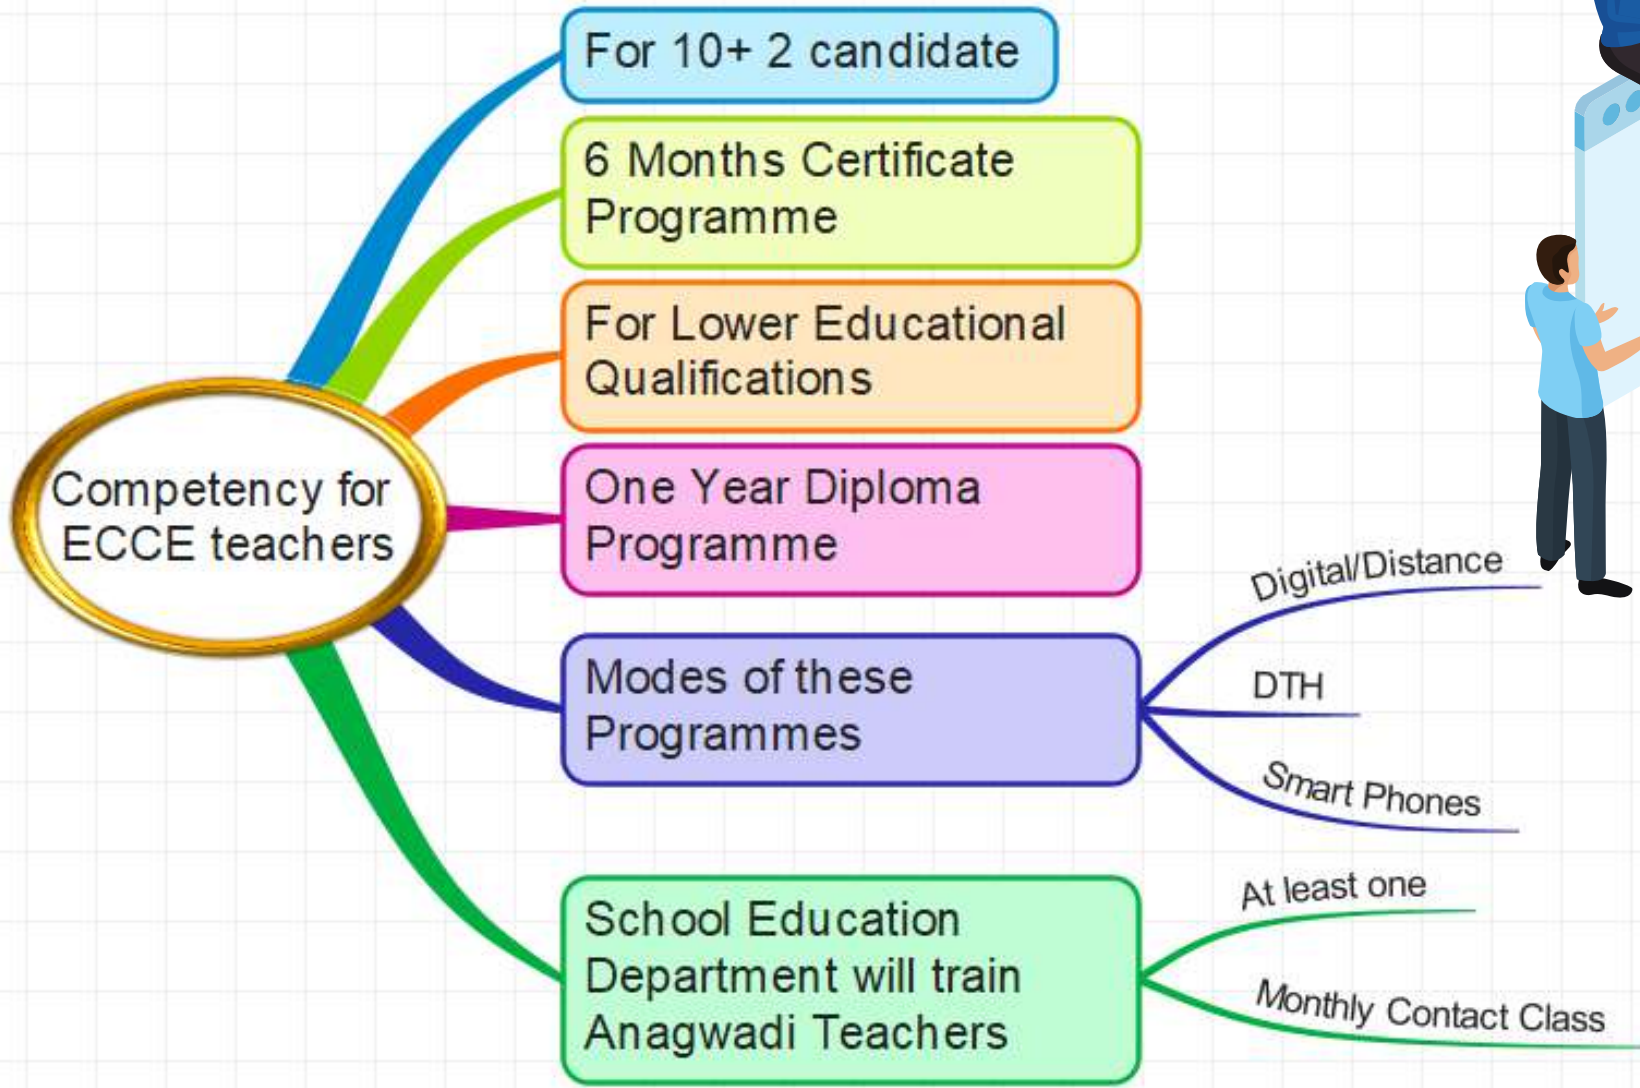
Competency for ECCE teachers

For 10+ 2 candidate

6 Months Certificate Programme

For Lower Educational Qualifications

One Year Diploma Programme

Modes of these Programmes

Digital/Distance

DTH

Smart Phones

School Education Department will train Anagwadi Teachers

At least one

Monthly Contact Class